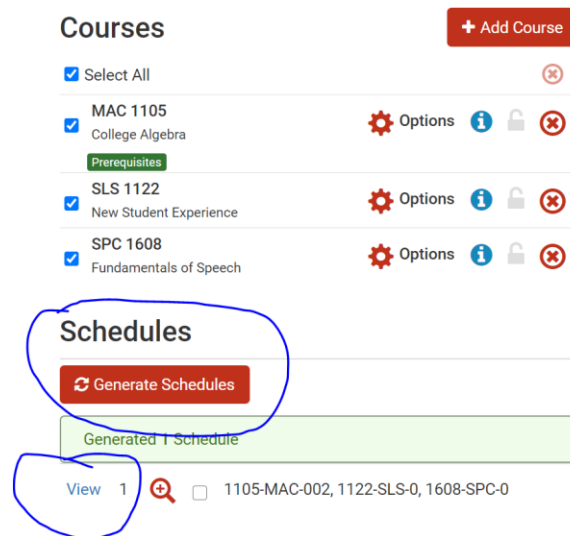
Courses

+ Add Course

Select All

MAC 1105
College Algebra
Prerequisites

Options

SLS 1122
New Student Experience

Options

SPC 1608
Fundamentals of Speech

Options

Schedules

Generate Schedules

Generated 1 Schedule

View 1 1105-MAC-002, 1122-SLS-0, 1608-SPC-0